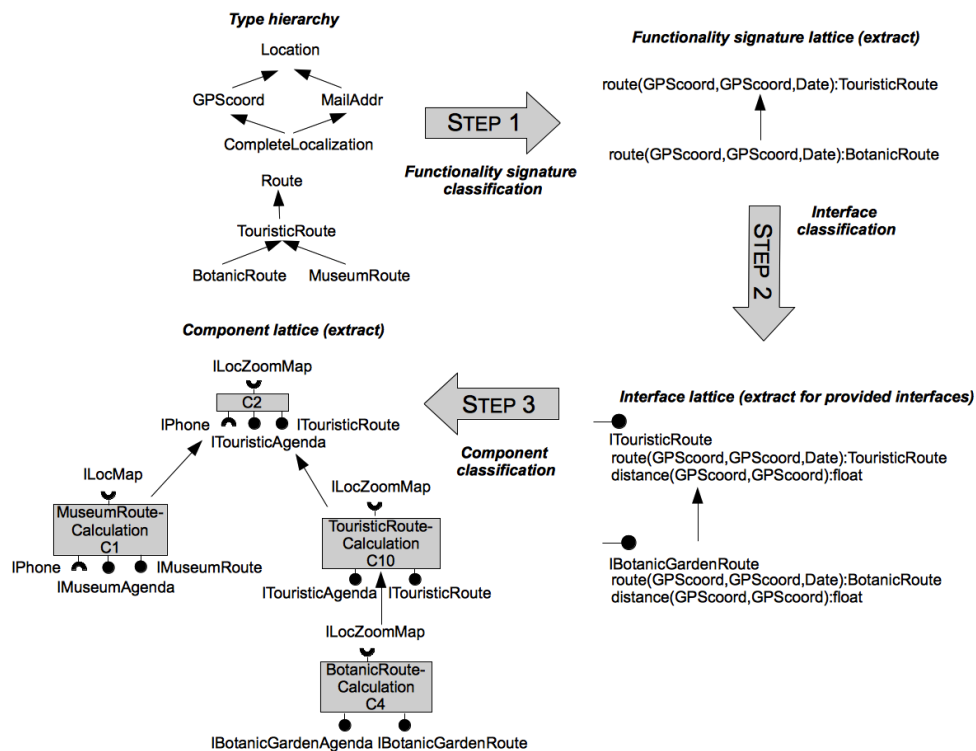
Type hierarchy

Location

GPScoord

MailAddr

CompleteLocalization

Route

TouristicRoute

BotanicRoute

MuseumRoute

STEP 1

Functionality signature classification

Functionality signature lattice (extract)

route(GPScoord,GPScoord,Date):TouristicRoute

route(GPScoord,GPScoord,Date):BotanicRoute

STEP 2

Interface classification

Interface lattice (extract for provided interfaces)

ITouristicRoute
route(GPScoord,GPScoord,Date):TouristicRoute
distance(GPScoord,GPScoord):float

IBotanicGardenRoute
route(GPScoord,GPScoord,Date):BotanicRoute
distance(GPScoord,GPScoord):float

STEP 3

Component classification

Component lattice (extract)

ILocZoomMap

C2

IPhone

ITouristicRoute

ITouristicAgenda

ILocMap

MuseumRoute-Calculation C1

IPhone

IMuseumRoute

IMuseumAgenda

ILocZoomMap

TouristicRoute-Calculation C10

ITouristicAgenda

ITouristicRoute

ILocZoomMap

BotanicRoute-Calculation C4

IBotanicGardenAgenda

IBotanicGardenRoute